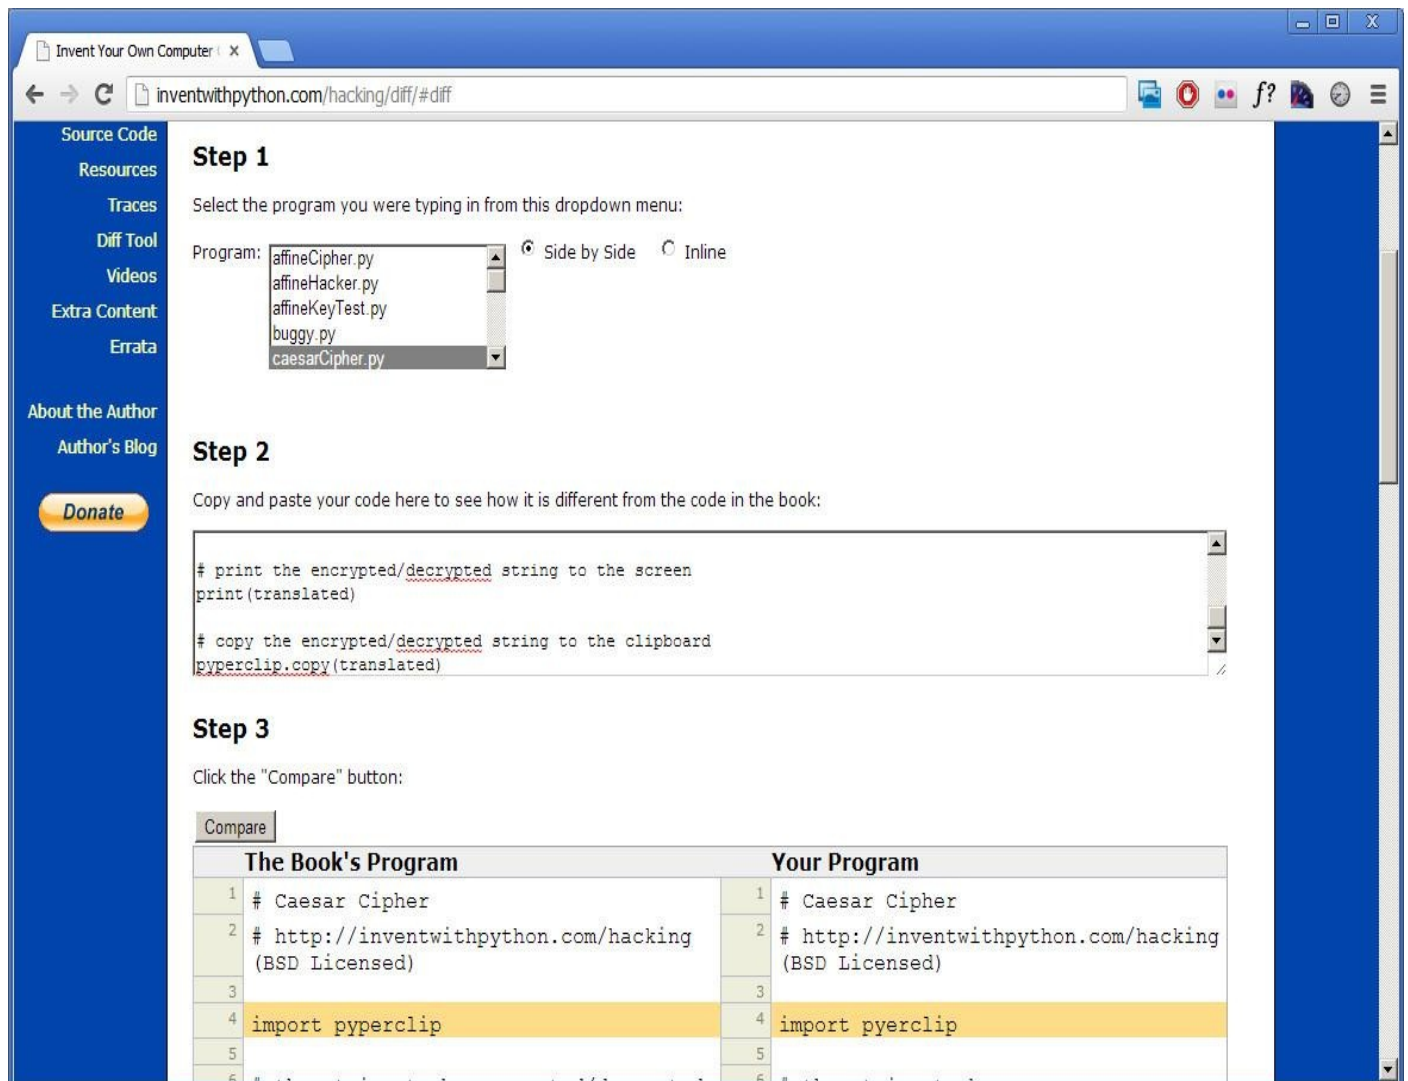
Invent Your Own Computer ( ×

inventwithpython.com/hacking/diff/#diff

Source Code
Resources
Traces
Diff Tool
Videos
Extra Content
Errata

About the Author
Author's Blog

Donate

Step 1

Select the program you were typing in from this dropdown menu:

Program: affineCipher.py
affineHacker.py
affineKeyTest.py
buggy.py
caesarCipher.py

Side by Side   Inline

Step 2

Copy and paste your code here to see how it is different from the code in the book:

```
# print the encrypted/decrypted string to the screen
print(translated)

# copy the encrypted/decrypted string to the clipboard
pyperclip.copy(translated)
```

Step 3

Click the "Compare" button:

Compare

| | The Book's Program | | Your Program |
|---|---|---|---|
| 1 | # Caesar Cipher | 1 | # Caesar Cipher |
| 2 | # http://inventwithpython.com/hacking (BSD Licensed) | 2 | # http://inventwithpython.com/hacking (BSD Licensed) |
| 3 | | 3 | |
| 4 | import pyperclip | 4 | import pyerclip |
| 5 | | 5 | |
| 6 | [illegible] | 6 | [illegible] |